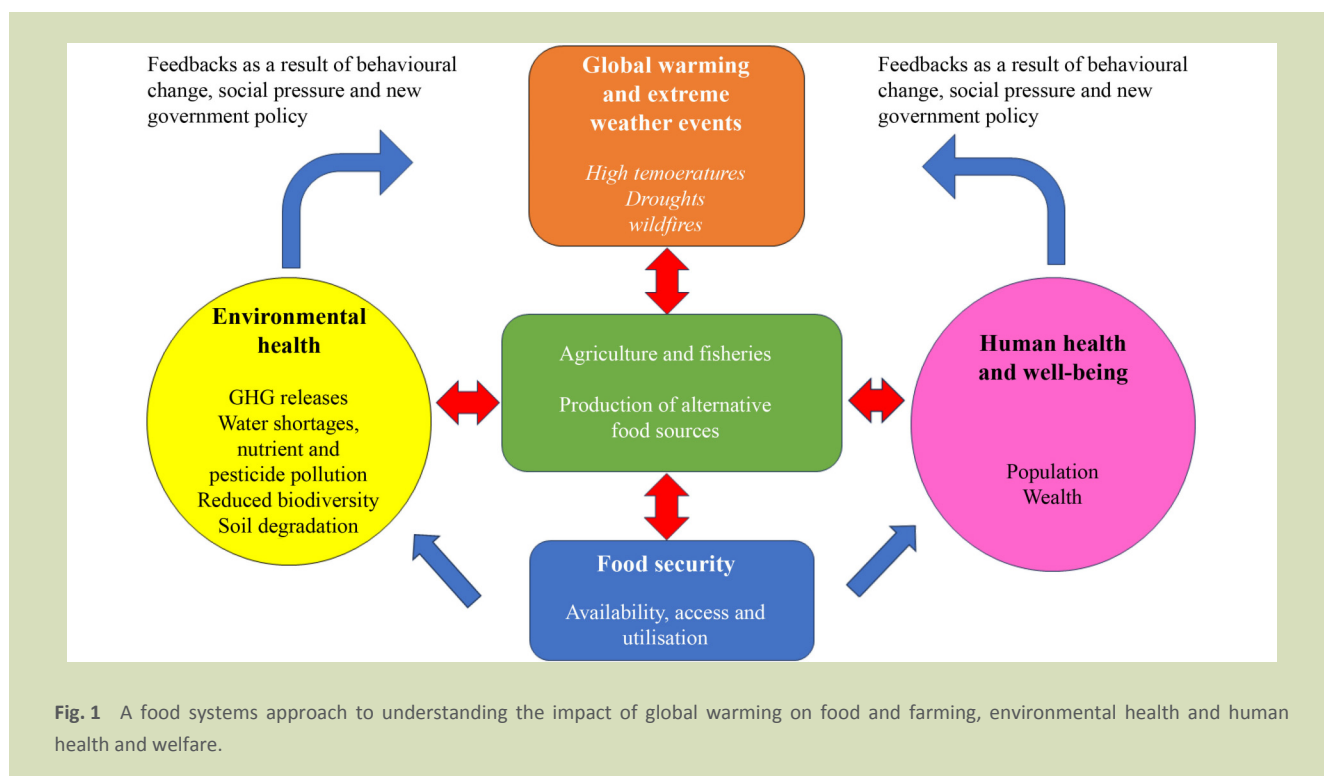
Feedbacks as a result of behavioural change, social pressure and new government policy

Global warming and extreme weather events

High temoeratures
Droughts
wildfires

Feedbacks as a result of behavioural change, social pressure and new government policy

Environmental health

GHG releases
Water shortages, nutrient and pesticide pollution
Reduced biodiversity
Soil degradation

Agriculture and fisheries

Production of alternative food sources

Human health and well-being

Population
Wealth

Food security

Availability, access and utilisation

Fig. 1 A food systems approach to understanding the impact of global warming on food and farming, environmental health and human health and welfare.